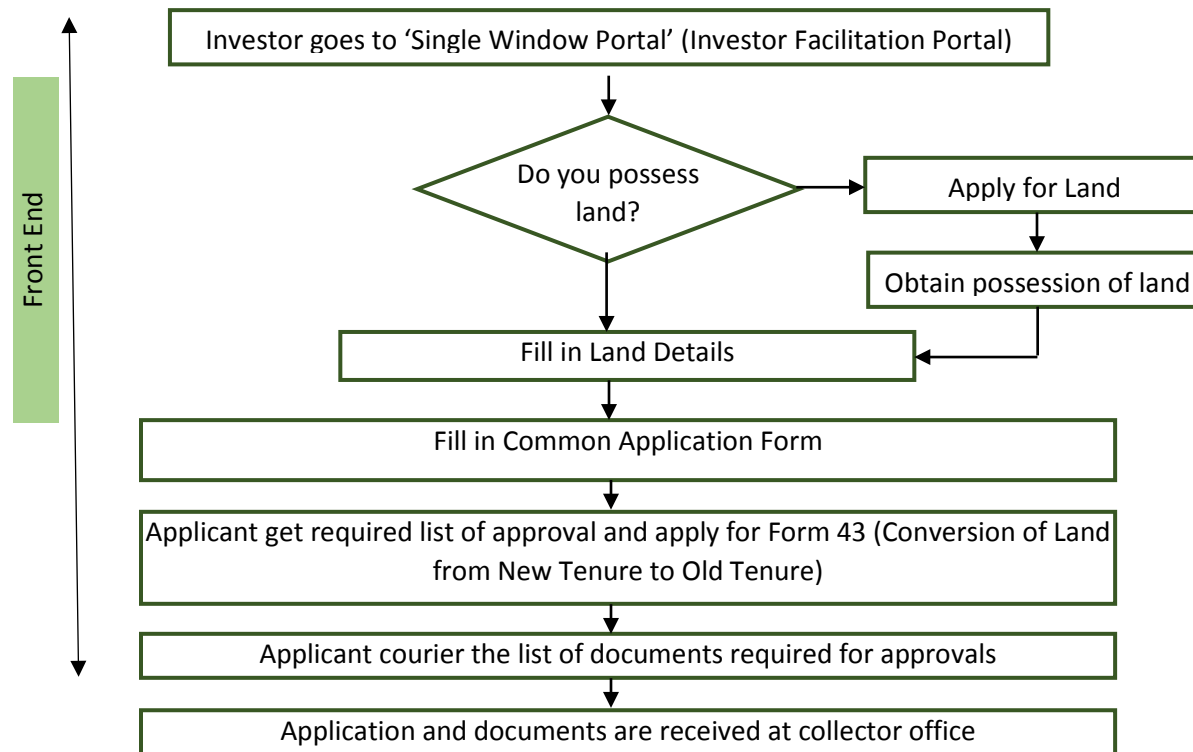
Front End

Investor goes to ‘Single Window Portal’ (Investor Facilitation Portal)

Do you possess land?

Apply for Land

Obtain possession of land

Fill in Land Details

Fill in Common Application Form

Applicant get required list of approval and apply for Form 43 (Conversion of Land from New Tenure to Old Tenure)

Applicant courier the list of documents required for approvals

Application and documents are received at collector office